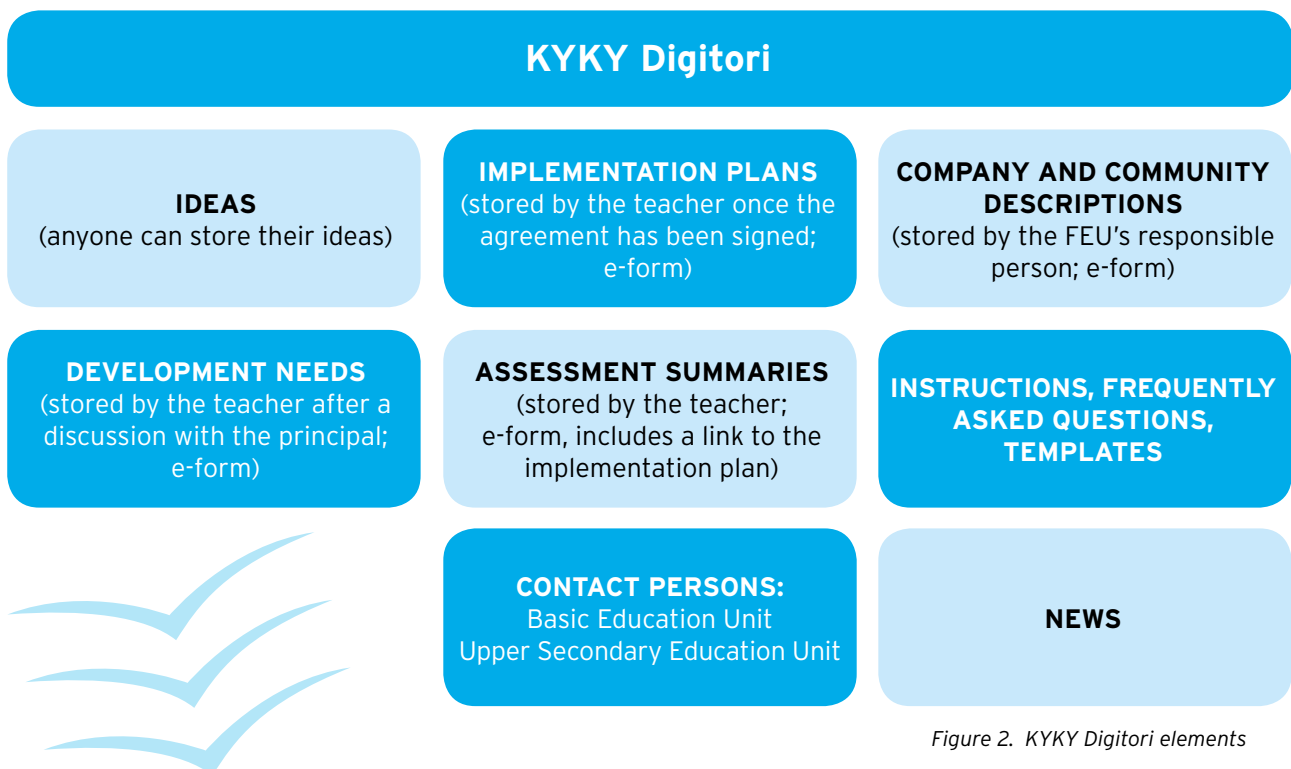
KYKY Digitori

IDEAS
(anyone can store their ideas)

IMPLEMENTATION PLANS
(stored by the teacher once the agreement has been signed; e-form)

COMPANY AND COMMUNITY DESCRIPTIONS
(stored by the FEU's responsible person; e-form)

DEVELOPMENT NEEDS
(stored by the teacher after a discussion with the principal; e-form)

ASSESSMENT SUMMARIES
(stored by the teacher; e-form, includes a link to the implementation plan)

INSTRUCTIONS, FREQUENTLY ASKED QUESTIONS, TEMPLATES

CONTACT PERSONS:
Basic Education Unit
Upper Secondary Education Unit

NEWS

Figure 2. KYKY Digitori elements